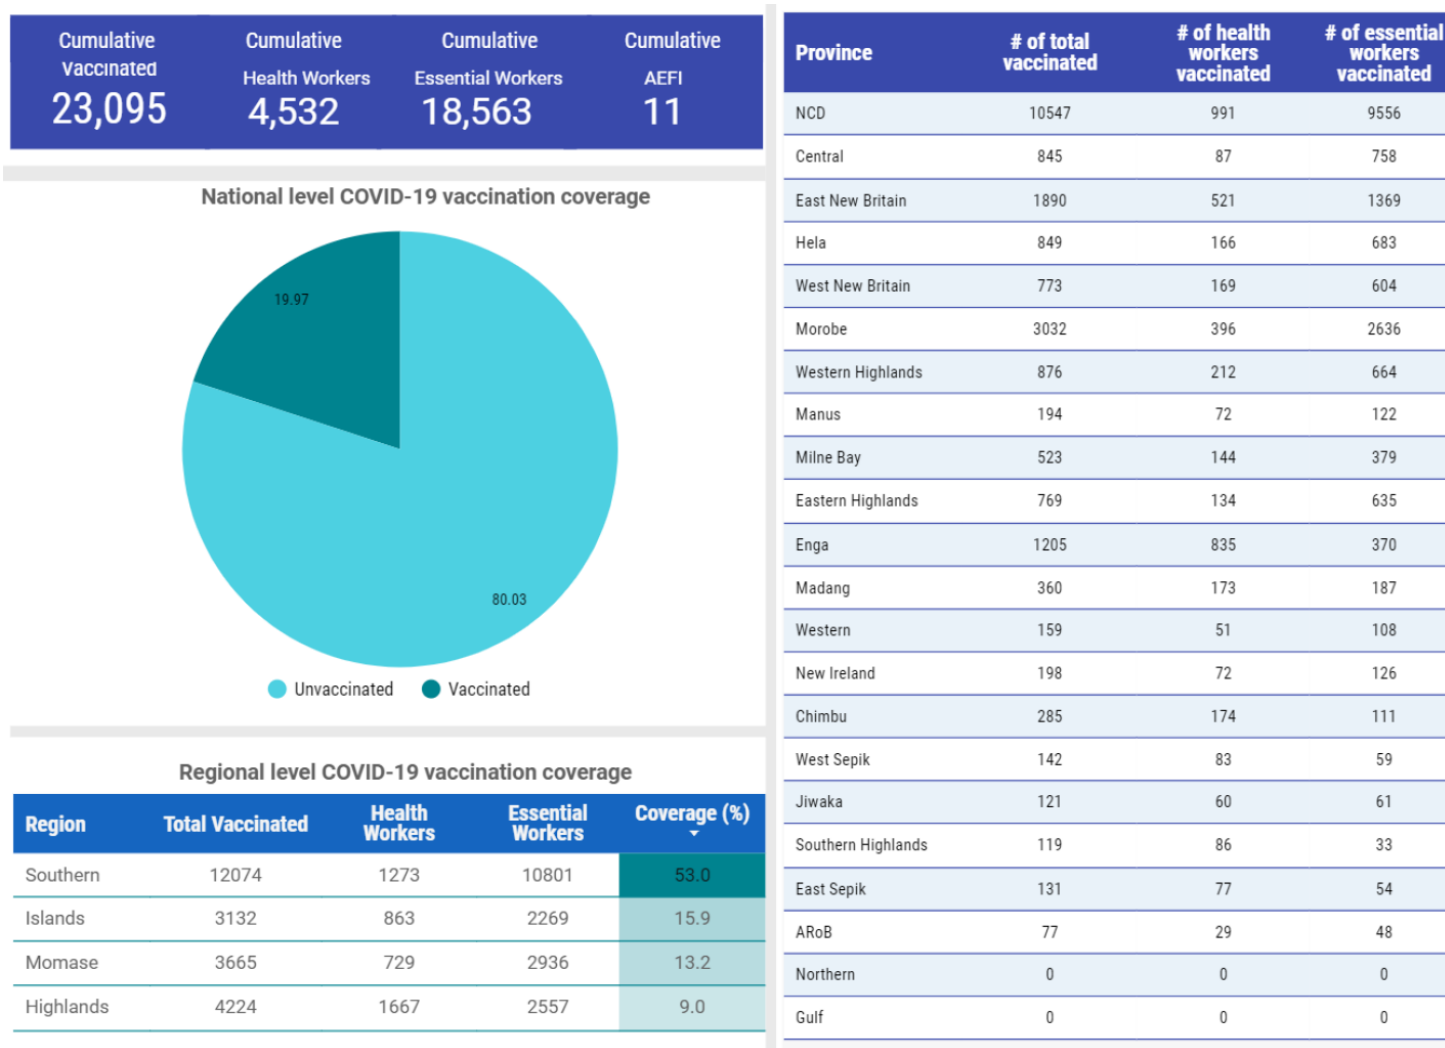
Cumulative Vaccinated
23,095

Cumulative Health Workers
4,532

Cumulative Essential Workers
18,563

Cumulative AEFI
11

National level COVID-19 vaccination coverage

19.97

80.03

Unvaccinated Vaccinated

Regional level COVID-19 vaccination coverage

| Region | Total Vaccinated | Health Workers | Essential Workers | Coverage (%) |
|---|---|---|---|---|
| Southern | 12074 | 1273 | 10801 | 53.0 |
| Islands | 3132 | 863 | 2269 | 15.9 |
| Momase | 3665 | 729 | 2936 | 13.2 |
| Highlands | 4224 | 1667 | 2557 | 9.0 |

| Province | # of total vaccinated | # of health workers vaccinated | # of essential workers vaccinated |
|---|---|---|---|
| NCD | 10547 | 991 | 9556 |
| Central | 845 | 87 | 758 |
| East New Britain | 1890 | 521 | 1369 |
| Hela | 849 | 166 | 683 |
| West New Britain | 773 | 169 | 604 |
| Morobe | 3032 | 396 | 2636 |
| Western Highlands | 876 | 212 | 664 |
| Manus | 194 | 72 | 122 |
| Milne Bay | 523 | 144 | 379 |
| Eastern Highlands | 769 | 134 | 635 |
| Enga | 1205 | 835 | 370 |
| Madang | 360 | 173 | 187 |
| Western | 159 | 51 | 108 |
| New Ireland | 198 | 72 | 126 |
| Chimbu | 285 | 174 | 111 |
| West Sepik | 142 | 83 | 59 |
| Jiwaka | 121 | 60 | 61 |
| Southern Highlands | 119 | 86 | 33 |
| East Sepik | 131 | 77 | 54 |
| ARoB | 77 | 29 | 48 |
| Northern | 0 | 0 | 0 |
| Gulf | 0 | 0 | 0 |